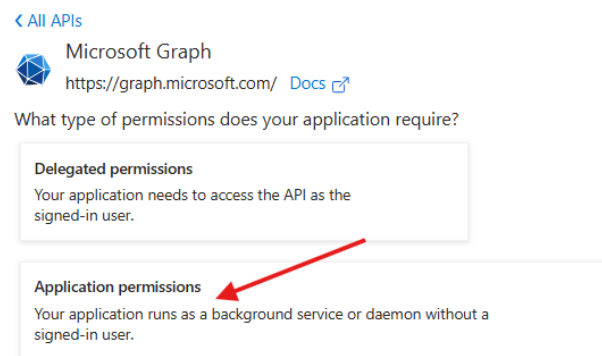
< All APIs

Microsoft Graph
https://graph.microsoft.com/ Docs

What type of permissions does your application require?

Delegated permissions
Your application needs to access the API as the signed-in user.

Application permissions
Your application runs as a background service or daemon without a signed-in user.